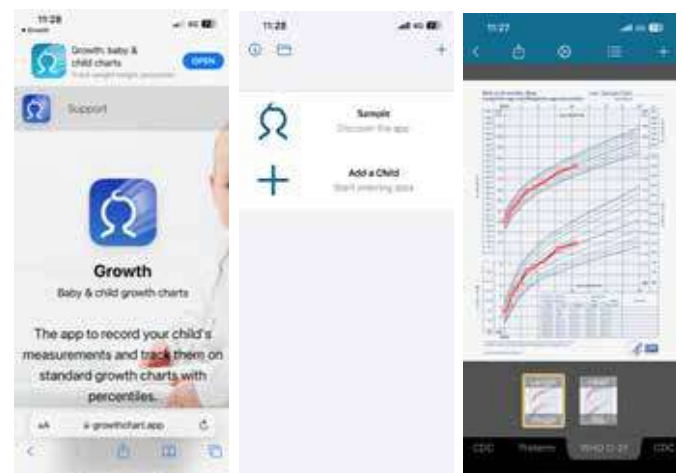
11:28
◂ Growth

Growth: baby & child charts
Track weight height percentiles
OPEN

Support

Growth
Baby & child growth charts

The app to record your child's measurements and track them on standard growth charts with percentiles.

AA growthchart.app

11:28

Sample
Discover the app

Add a Child
Start entering data

11:27

CDC Preterm WHO 0-2Y CDC